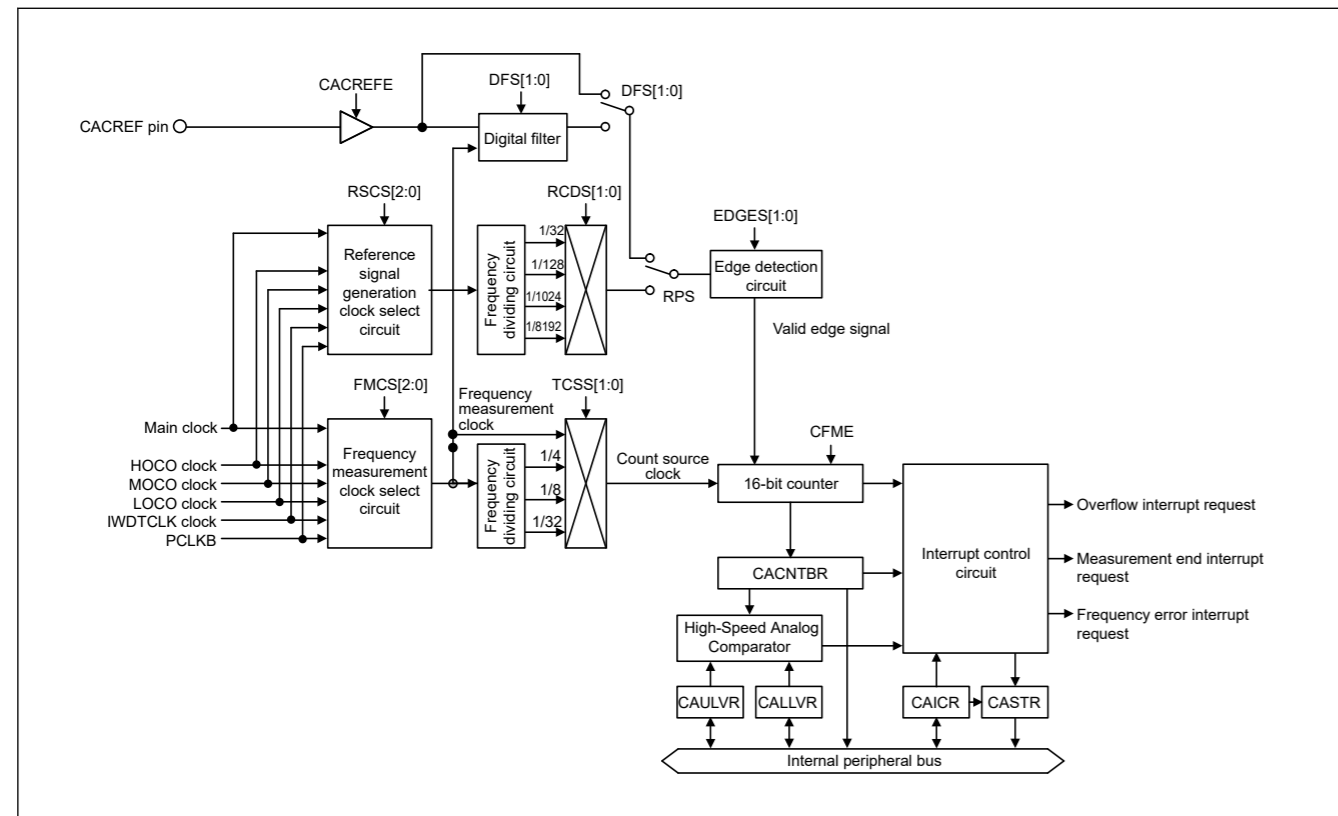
CACREFE

DFS[1:0]

DFS[1:0]

CACREF pin

Digital filter

RSCS[2:0]

RCDS[1:0]

EDGES[1:0]

Reference signal generation clock select circuit

Frequency dividing circuit

1/32

1/128

1/1024

1/8192

Edge detection circuit

RPS

Valid edge signal

FMCS[2:0]

Frequency measurement clock

TCSS[1:0]

Main clock

HOCO clock

MOCO clock

LOCO clock

IWDTCLK clock

PCLKB

Frequency measurement clock select circuit

Frequency dividing circuit

1/4

1/8

1/32

Count source clock

CFME

16-bit counter

Interrupt control circuit

Overflow interrupt request

Measurement end interrupt request

Frequency error interrupt request

CACNTBR

High-Speed Analog Comparator

CAULVR

CALLVR

CAICR

CASTR

Internal peripheral bus